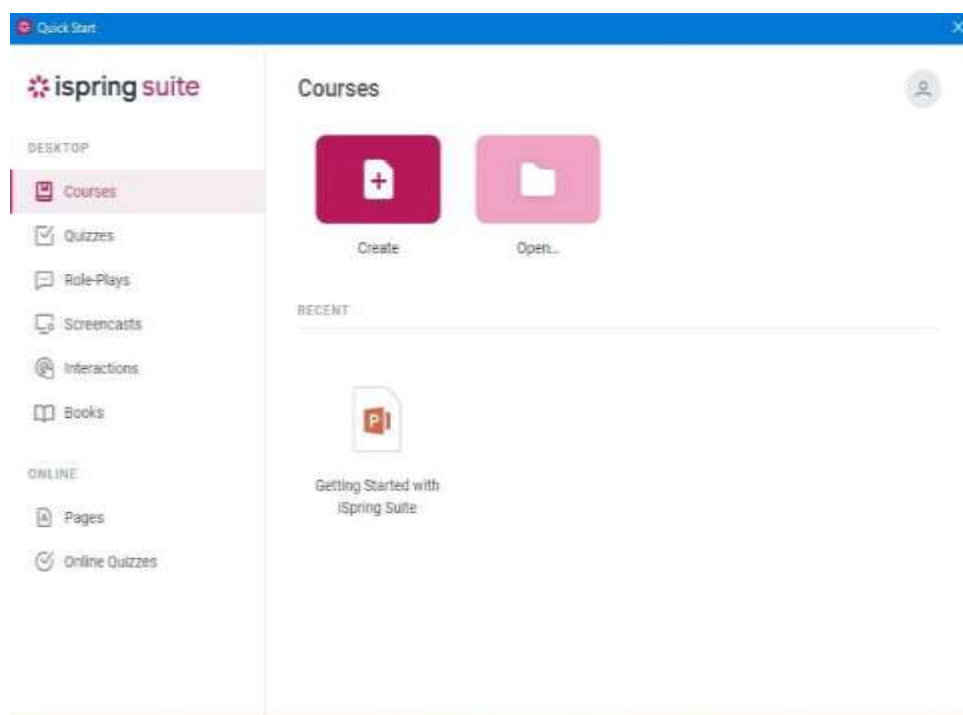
Quick Start

X

ispring suite

DESKTOP

Courses

Quizzes

Role-Plays

Screencasts

Interactions

Books

ONLINE

Pages

Online Quizzes

Courses

Create

Open...

RECENT

Getting Started with iSpring Suite